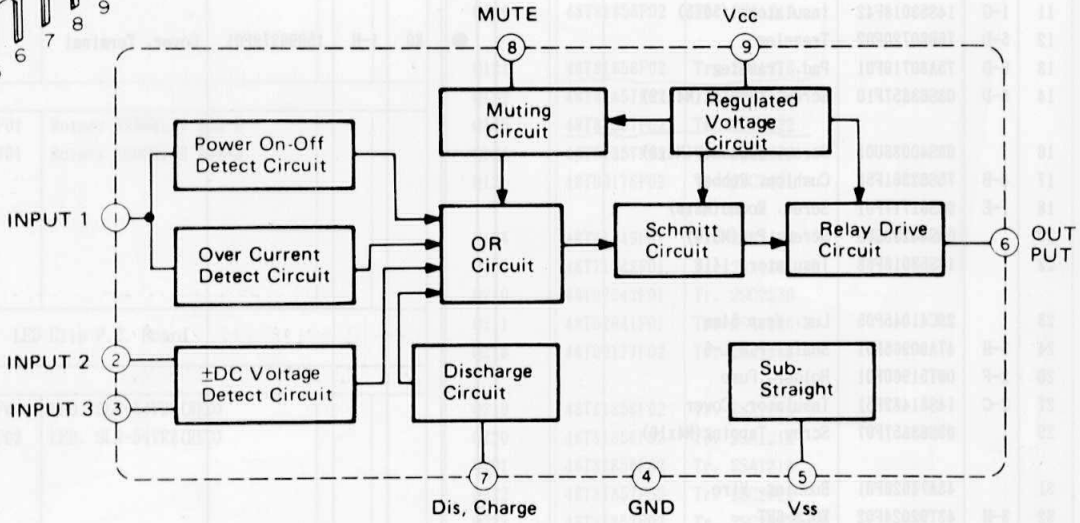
6 7 8 9

MUTE
8
Vcc
9

Muting Circuit

Regulated Voltage Circuit

Power On-Off Detect Circuit

INPUT 1
1

Over Current Detect Circuit

OR Circuit

Schmitt Circuit

Relay Drive Circuit

6
OUT PUT

INPUT 2
2

±DC Voltage Detect Circuit

Discharge Circuit

Sub-Straight

INPUT 3
3

7
Dis, Charge
4
GND
5
Vss